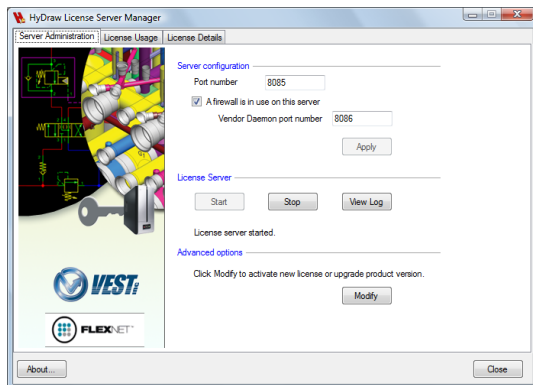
HyDraw License Server Manager

Server Administration | License Usage | License Details

Server configuration

Port number 8085

A firewall is in use on this server

Vendor Daemon port number 8086

Apply

License Server

Start Stop View Log

License server started.

Advanced options

Click Modify to activate new license or upgrade product version.

Modify

VEST

FLEXNET

About...

Close